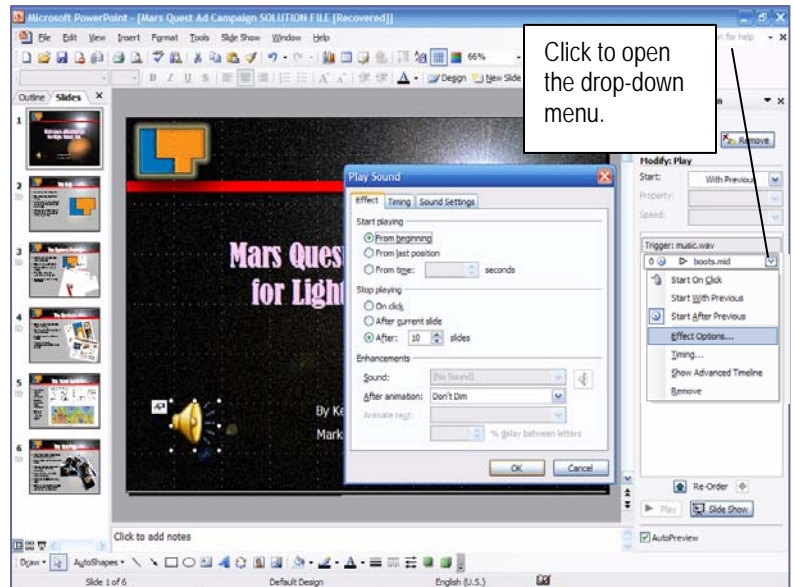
Microsoft PowerPoint - [Mars Quest Ad Campaign SOLUTION FILE (Recovered)]

File Edit View Insert Format Tools Slide Show Window Help

66%

Design New Slide

Outline Slides

Click to open the drop-down menu.

Remove

Modify: Play

Start: With Previous

Property:

Speed:

Trigger: music.wav

0 boots.mid

Start On Click

Start With Previous

Start After Previous

Effect Options...

Timing...

Show Advanced Timeline

Remove

Re-Order

Play Slide Show

AutoPreview

Mars Ques for Ligh

By K Mark

Play Sound

Effect Timing Sound Settings

Start playing

From beginning

From last position

From time: seconds

Stop playing

On click

After current slide

After: 10 slides

Enhancements

Sound: [No Sound]

After animation: Don't Dim

Animate text:

% delay between letters

OK Cancel

Click to add notes

Draw AutoShapes

Slide 1 of 6 Default Design English (U.S.)